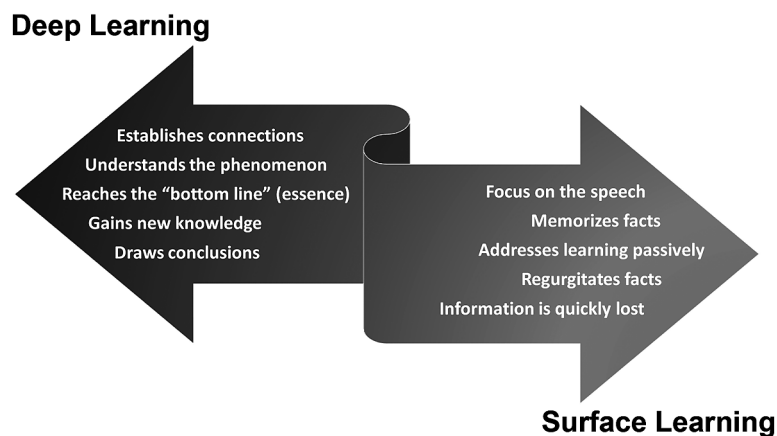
Deep Learning

Establishes connections
Understands the phenomenon
Reaches the “bottom line” (essence)
Gains new knowledge
Draws conclusions

Focus on the speech
Memorizes facts
Addresses learning passively
Regurgitates facts
Information is quickly lost

Surface Learning